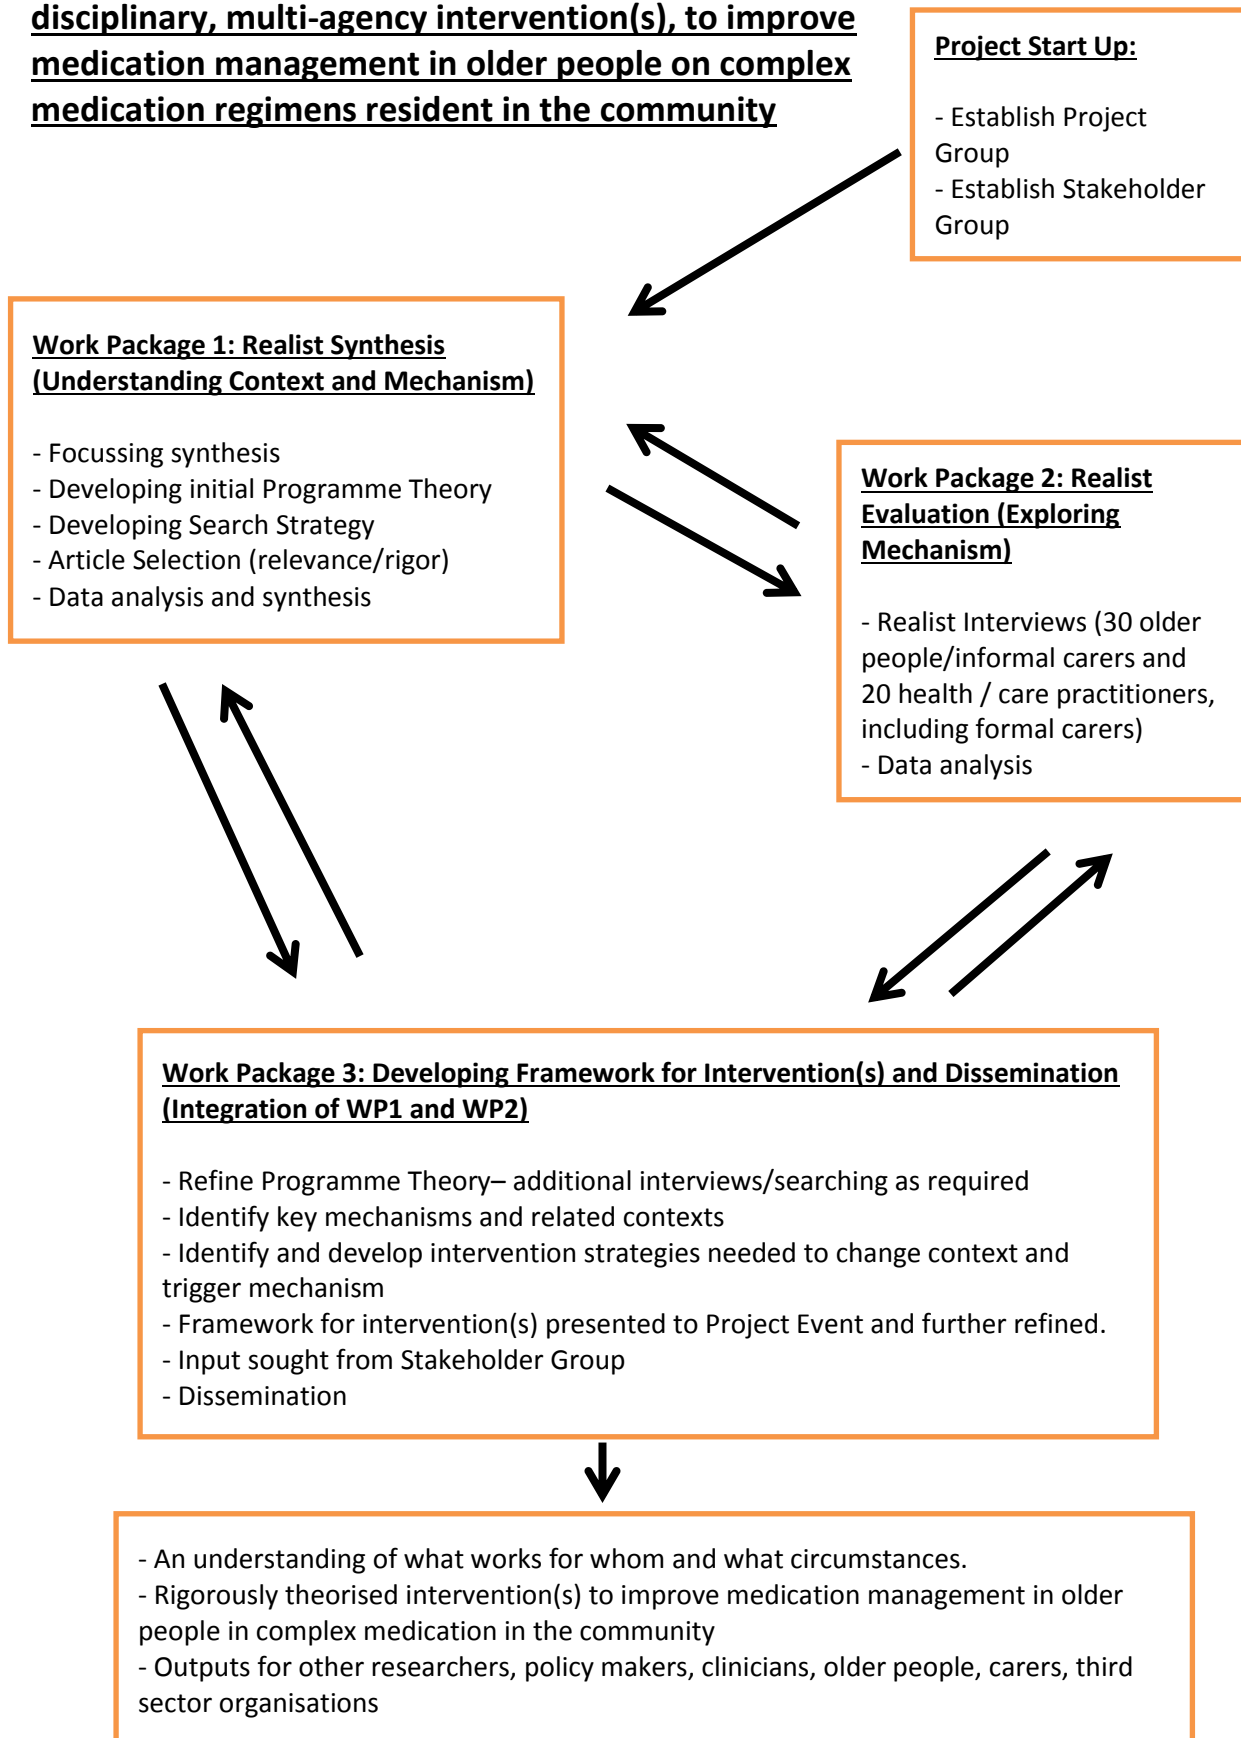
disciplinary, multi-agency intervention(s), to improve medication management in older people on complex medication regimens resident in the community

Project Start Up:

- Establish Project Group
- Establish Stakeholder Group

Work Package 1: Realist Synthesis (Understanding Context and Mechanism)

- Focussing synthesis
- Developing initial Programme Theory
- Developing Search Strategy
- Article Selection (relevance/rigor)
- Data analysis and synthesis

Work Package 2: Realist Evaluation (Exploring Mechanism)

- Realist Interviews (30 older people/informal carers and 20 health / care practitioners, including formal carers)
- Data analysis

Work Package 3: Developing Framework for Intervention(s) and Dissemination (Integration of WP1 and WP2)

- Refine Programme Theory– additional interviews/searching as required
- Identify key mechanisms and related contexts
- Identify and develop intervention strategies needed to change context and trigger mechanism
- Framework for intervention(s) presented to Project Event and further refined.
- Input sought from Stakeholder Group
- Dissemination

- An understanding of what works for whom and what circumstances.
- Rigorously theorised intervention(s) to improve medication management in older people in complex medication in the community
- Outputs for other researchers, policy makers, clinicians, older people, carers, third sector organisations